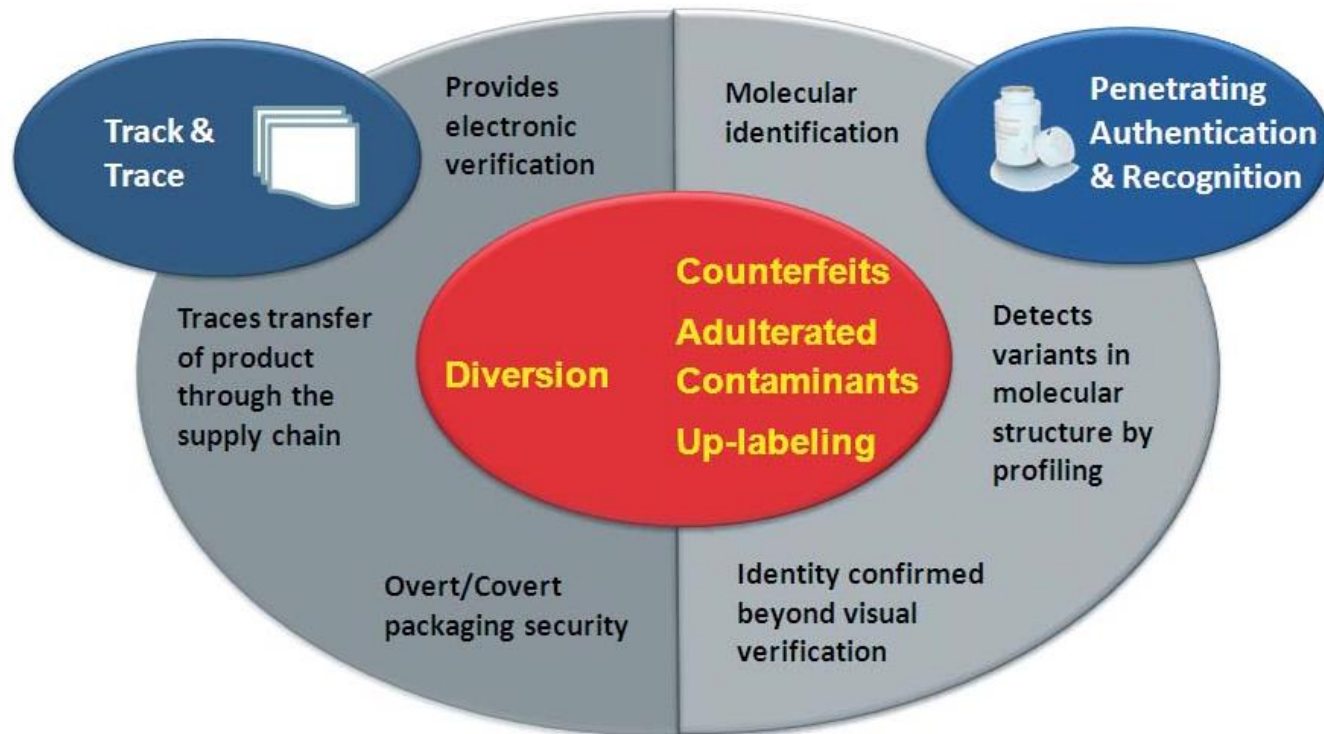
Track & Trace

Provides electronic verification

Molecular identification

Penetrating Authentication & Recognition

Traces transfer of product through the supply chain

Diversion

Counterfeits

Adulterated Contaminants

Up-labeling

Detects variants in molecular structure by profiling

Overt/Covert packaging security

Identity confirmed beyond visual verification